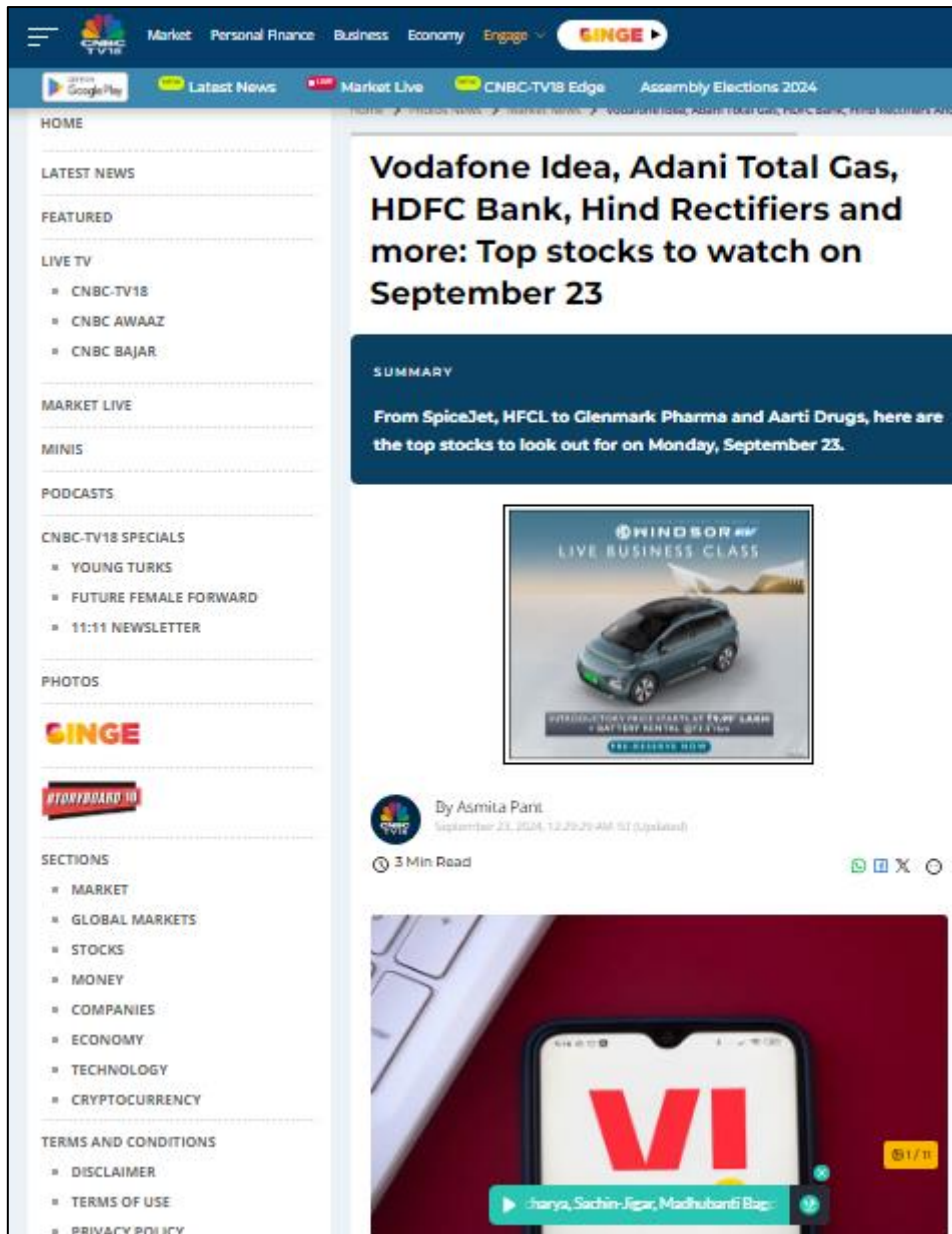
CNBC TV18 Market Personal Finance Business Economy Engage SINGE

Google Play NEW Latest News LIVE Market Live NEW CNBC-TV18 Edge Assembly Elections 2024

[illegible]

HOME

LATEST NEWS

FEATURED

LIVE TV

- CNBC-TV18
- CNBC AWAAZ
- CNBC BAJAR

MARKET LIVE

MINIS

PODCASTS

CNBC-TV18 SPECIALS

- YOUNG TURKS
- FUTURE FEMALE FORWARD
- 11:11 NEWSLETTER

PHOTOS

SINGE

STORYBOARD 18

SECTIONS

- MARKET
- GLOBAL MARKETS
- STOCKS
- MONEY
- COMPANIES
- ECONOMY
- TECHNOLOGY
- CRYPTOCURRENCY

TERMS AND CONDITIONS

- DISCLAIMER
- TERMS OF USE
- PRIVACY POLICY

Vodafone Idea, Adani Total Gas, HDFC Bank, Hind Rectifiers and more: Top stocks to watch on September 23

SUMMARY

From SpiceJet, HFCL to Glenmark Pharma and Aarti Drugs, here are the top stocks to look out for on Monday, September 23.

WINDSOR EV
LIVE BUSINESS CLASS
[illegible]
PRE-RESERVE NOW

By Asmita Pant
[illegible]

3 Min Read

VI

1/11

charya, Sachin-Jigar, Madhubanti Bag